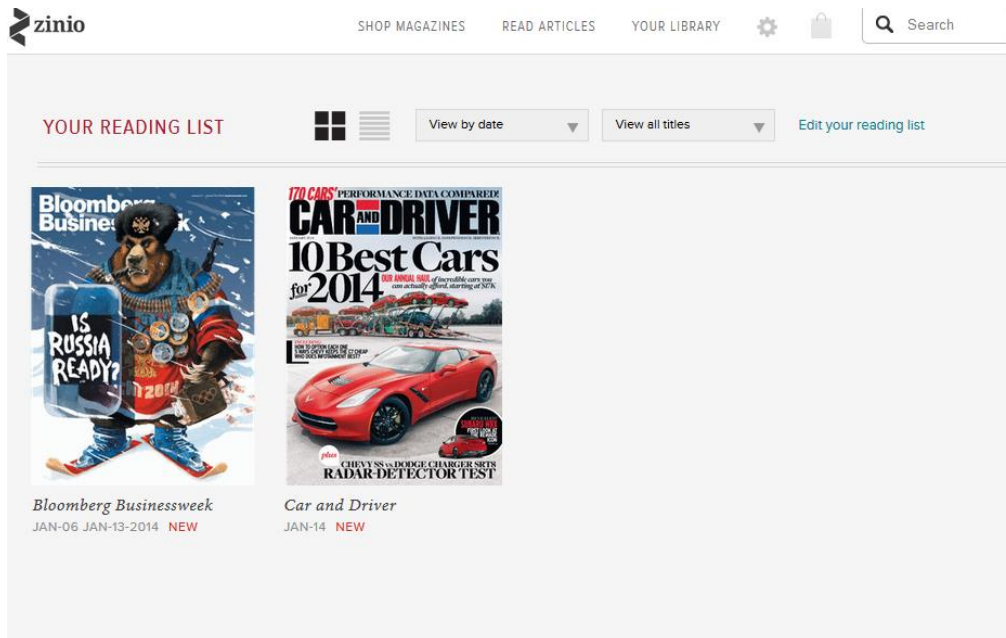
zinio

SHOP MAGAZINES READ ARTICLES YOUR LIBRARY

Search

YOUR READING LIST

View by date

View all titles

Edit your reading list

Bloomberg Businessweek

IS RUSSIA READY?

170 CARS' PERFORMANCE DATA COMPARED!

CAR AND DRIVER

10 Best Cars for 2014

OUR ANNUAL HAUL of incredible cars you can actually afford, starting at $17K

plus CHEVY SS vs. DODGE CHARGER SRT8 RADAR-DETECTOR TEST

Bloomberg Businessweek
JAN-06 JAN-13-2014 NEW

Car and Driver
JAN-14 NEW